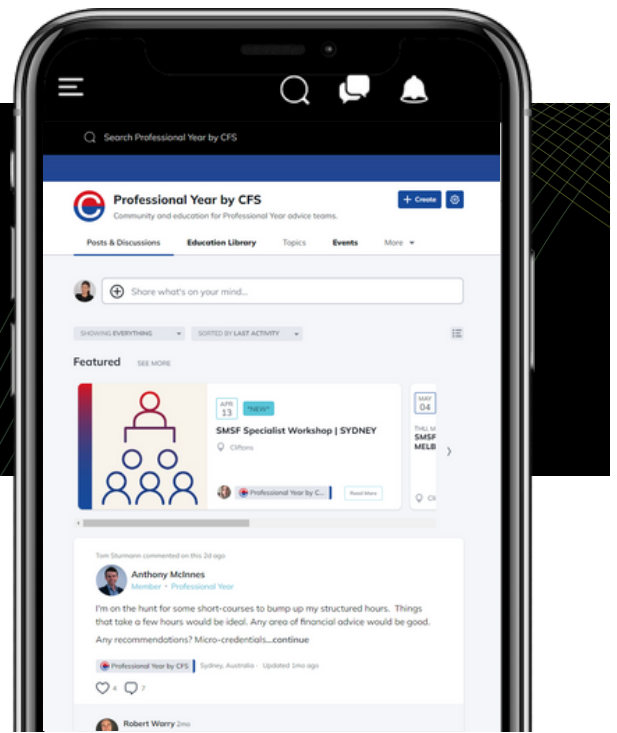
Search Professional Year by CFS

Professional Year by CFS

Community and education for Professional Year advice teams.

+ Create

Posts & Discussions Education Library Topics Events More

Share what's on your mind...

SHOWING EVERYTHING SORTED BY LAST ACTIVITY

Featured SEE MORE

APR 13 *NEW*

SMSF Specialist Workshop | SYDNEY

Clifton

Professional Year by C...

Read More

MAY 04

THU, M

SMSF MELB

Tom Sturmann commented on this 2d ago

Anthony McInnes

Member • Professional Year

I'm on the hunt for some short-courses to bump up my structured hours. Things that take a few hours would be ideal. Any area of financial advice would be good.

Any recommendotions? Micro-credentials...continue

Professional Year by CFS Sydney, Australia · Updated 1mo ago

4 7

Robert Warry 2mo